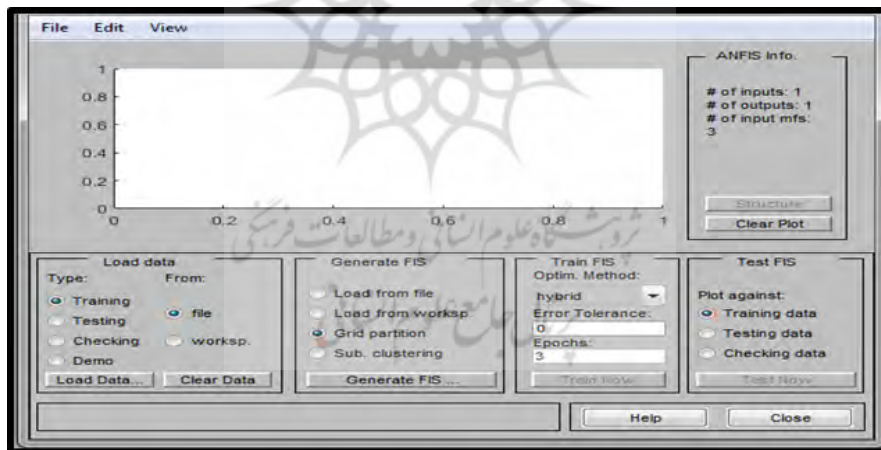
File Edit View

1
0.8
0.6
0.4
0.2
0
0 0.2 0.4 0.6 0.8 1

ANFIS Info.
# of inputs: 1
# of outputs: 1
# of input mfs:
3

Structure
Clear Plot

پژوهشگاه علوم انسانی و مطالعات فرهنگی
پرتال جامع علوم انسانی

Load data
Type:
Training
Testing
Checking
Demo
From:
file
worksp.
Load Data...
Clear Data

Generate FIS
Load from file
Load from worksp.
Grid partition
Sub. clustering
Generate FIS ...

Train FIS
Optim. Method:
hybrid
Error Tolerance:
0
Epochs:
3
Train Now

Test FIS
Plot against:
Training data
Testing data
Checking data
Test Now

Help
Close